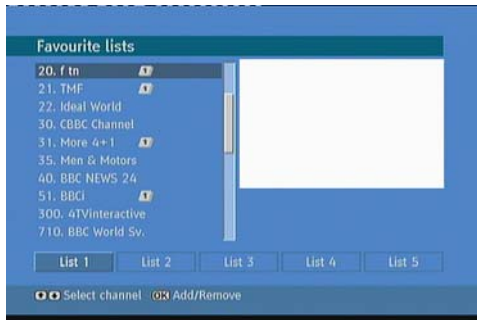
Favourite lists

20. f tn
21. TMF
22. Ideal World
30. CBBC Channel
31. More 4+1
35. Men & Motors
40. BBC NEWS 24
51. BBCi
300. 4TVinteractive
710. BBC World Sv.

List 1 | List 2 | List 3 | List 4 | List 5

Select channel OK Add/Remove